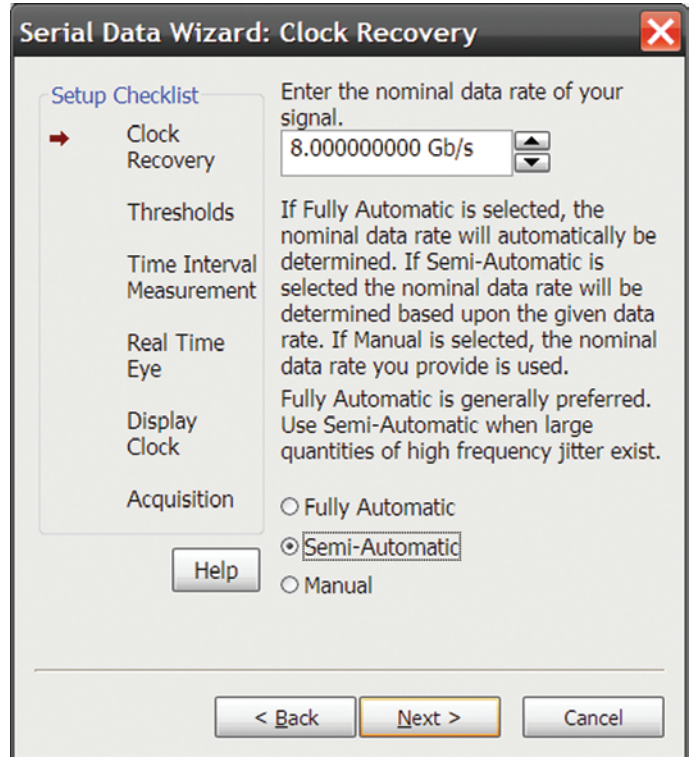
Serial Data Wizard: Clock Recovery

Setup Checklist

Clock Recovery

Thresholds

Time Interval Measurement

Real Time Eye

Display Clock

Acquisition

Help

Enter the nominal data rate of your signal.

8.000000000 Gb/s

If Fully Automatic is selected, the nominal data rate will automatically be determined. If Semi-Automatic is selected the nominal data rate will be determined based upon the given data rate. If Manual is selected, the nominal data rate you provide is used.

Fully Automatic is generally preferred. Use Semi-Automatic when large quantities of high frequency jitter exist.

Fully Automatic

Semi-Automatic

Manual

< Back

Next >

Cancel